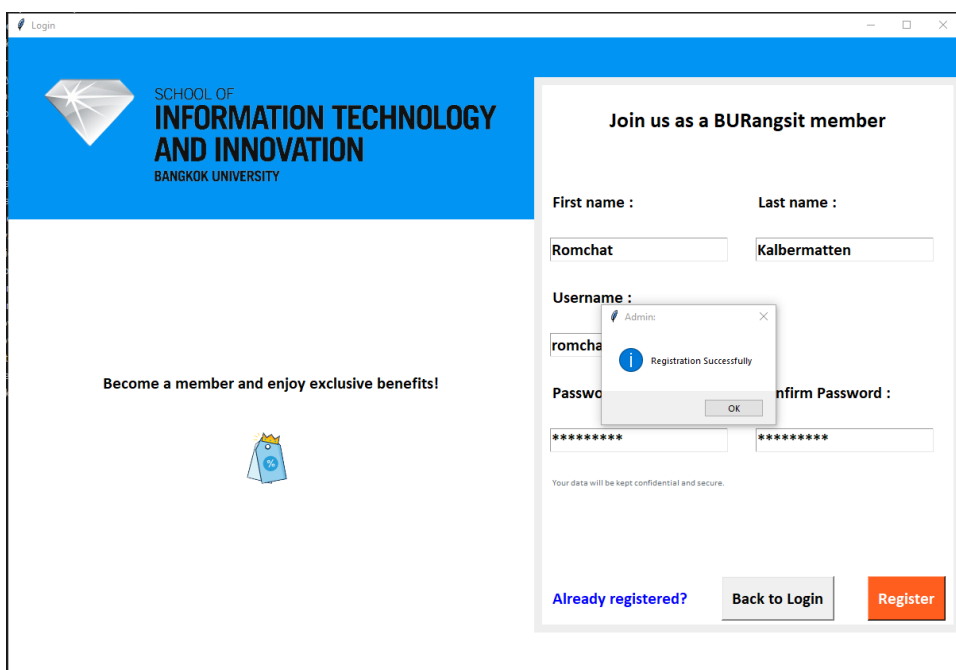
Login

SCHOOL OF
INFORMATION TECHNOLOGY
AND INNOVATION
BANGKOK UNIVERSITY

Become a member and enjoy exclusive benefits!

%

Join us as a BURangsit member

First name :

Last name :

Romchat

Kalbermatten

Username :

romcha

Passwo

nfirm Password :

*********

*********

Your data will be kept confidential and secure.

Already registered?

Back to Login

Register

Admin:

Registration Successfully

OK